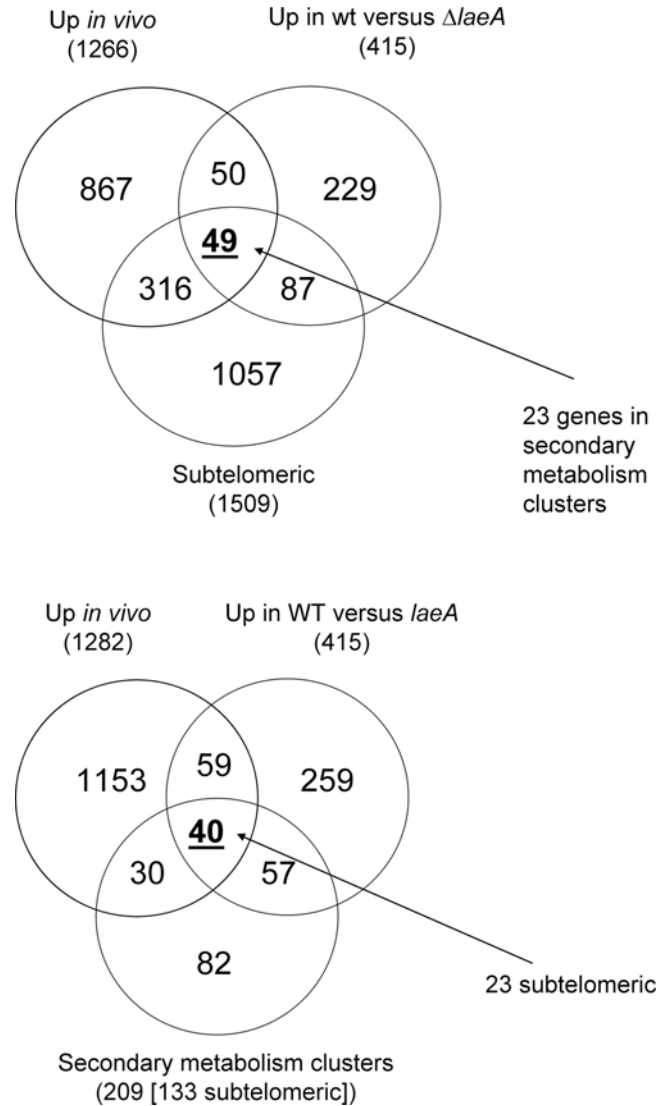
Up *in vivo*
(1266)

Up in wt versus $\Delta$*laeA*
(415)

867

50

229

**49**

316

87

1057

23 genes in secondary metabolism clusters

Subtelomeric
(1509)

Up *in vivo*
(1282)

Up in WT versus *laeA*
(415)

1153

59

259

**40**

30

57

82

23 subtelomeric

Secondary metabolism clusters
(209 [133 subtelomeric])